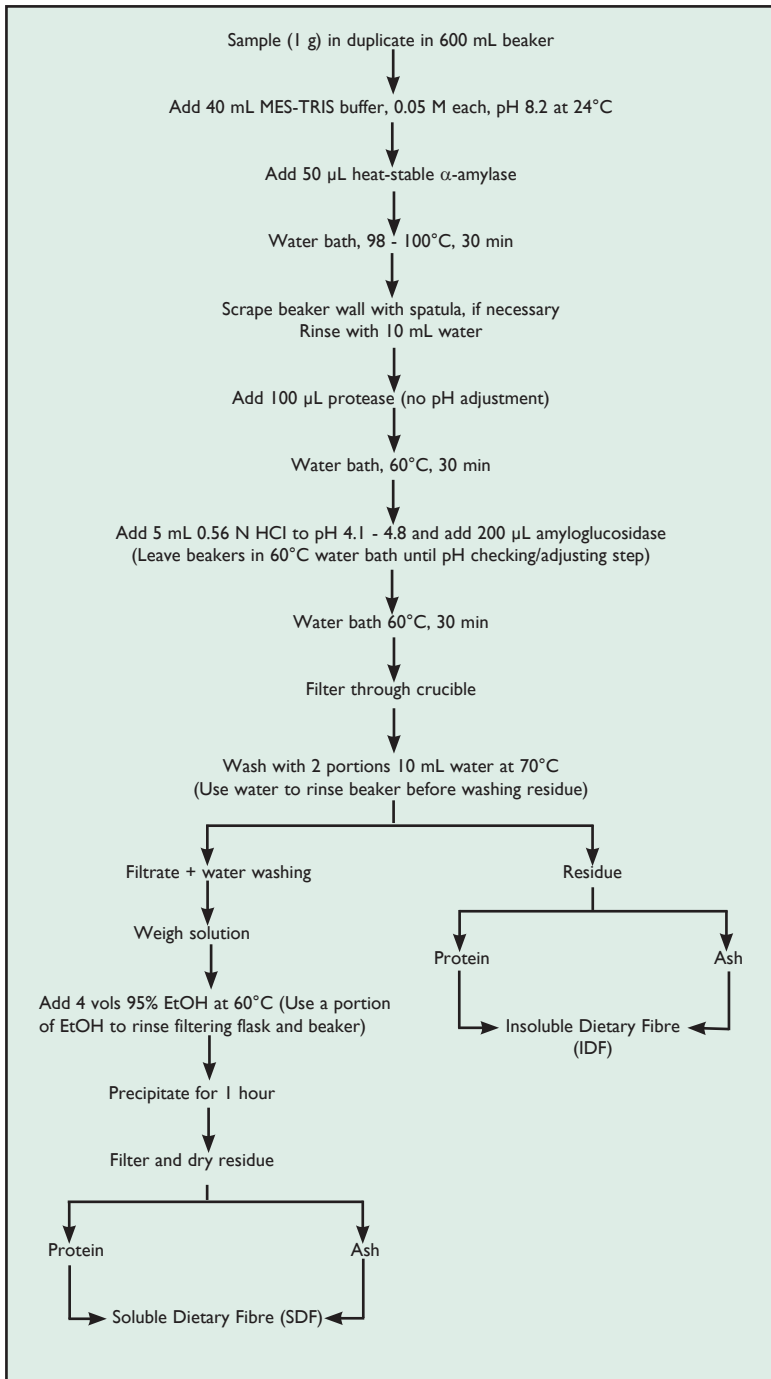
Sample (1 g) in duplicate in 600 mL beaker

Add 40 mL MES-TRIS buffer, 0.05 M each, pH 8.2 at 24°C

Add 50 μL heat-stable $\alpha$-amylase

Water bath, 98 - 100°C, 30 min

Scrape beaker wall with spatula, if necessary
Rinse with 10 mL water

Add 100 μL protease (no pH adjustment)

Water bath, 60°C, 30 min

Add 5 mL 0.56 N HCl to pH 4.1 - 4.8 and add 200 μL amyloglucosidase
(Leave beakers in 60°C water bath until pH checking/adjusting step)

Water bath 60°C, 30 min

Filter through crucible

Wash with 2 portions 10 mL water at 70°C
(Use water to rinse beaker before washing residue)

Filtrate + water washing

Weigh solution

Add 4 vols 95% EtOH at 60°C (Use a portion of EtOH to rinse filtering flask and beaker)

Precipitate for 1 hour

Filter and dry residue

Protein

Ash

Soluble Dietary Fibre (SDF)

Residue

Protein

Ash

Insoluble Dietary Fibre (IDF)